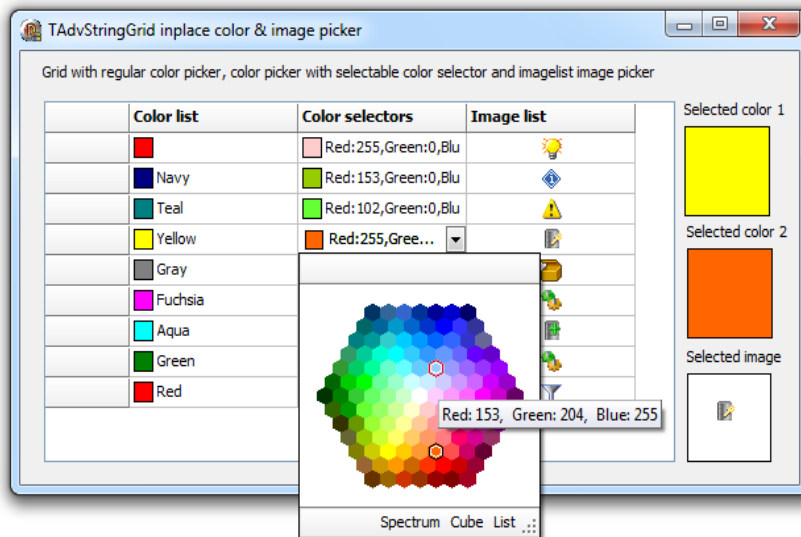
TAdvStringGrid inplace color & image picker

Grid with regular color picker, color picker with selectable color selector and imagelist image picker

| | Color list | Color selectors | Image list |
|---|---|---|---|
| | | Red:255,Green:0,Blu | |
| | Navy | Red:153,Green:0,Blu | |
| | Teal | Red:102,Green:0,Blu | |
| | Yellow | Red:255,Gree... | |
| | Gray | | |
| | Fuchsia | | |
| | Aqua | | |
| | Green | | |
| | Red | | |

Red: 153, Green: 204, Blue: 255

Spectrum Cube List

Selected color 1

Selected color 2

Selected image